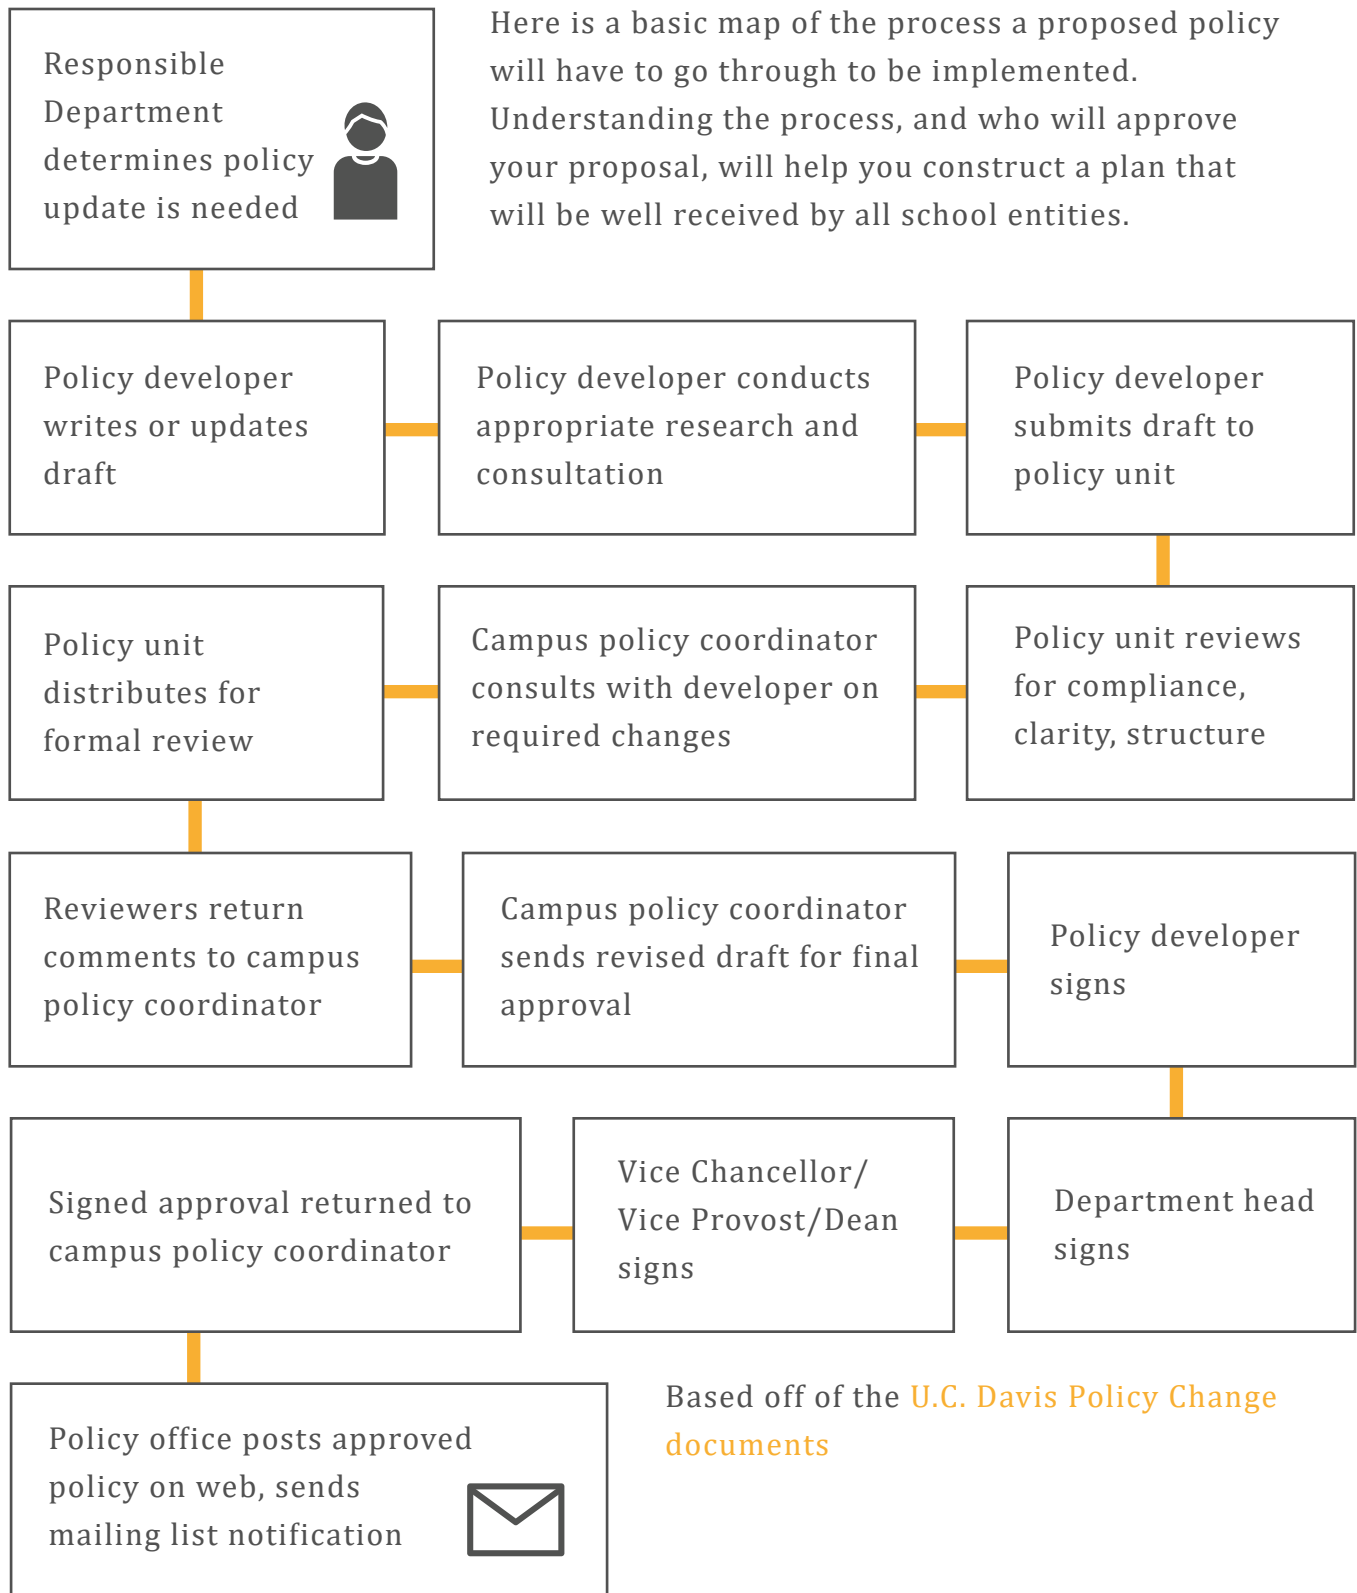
Responsible Department determines policy update is needed

Here is a basic map of the process a proposed policy will have to go through to be implemented. Understanding the process, and who will approve your proposal, will help you construct a plan that will be well received by all school entities.

Policy developer writes or updates draft

Policy developer conducts appropriate research and consultation

Policy developer submits draft to policy unit

Policy unit reviews for compliance, clarity, structure

Campus policy coordinator consults with developer on required changes

Policy unit distributes for formal review

Reviewers return comments to campus policy coordinator

Campus policy coordinator sends revised draft for final approval

Policy developer signs

Department head signs

Vice Chancellor/ Vice Provost/Dean signs

Signed approval returned to campus policy coordinator

Policy office posts approved policy on web, sends mailing list notification

Based off of the U.C. Davis Policy Change documents